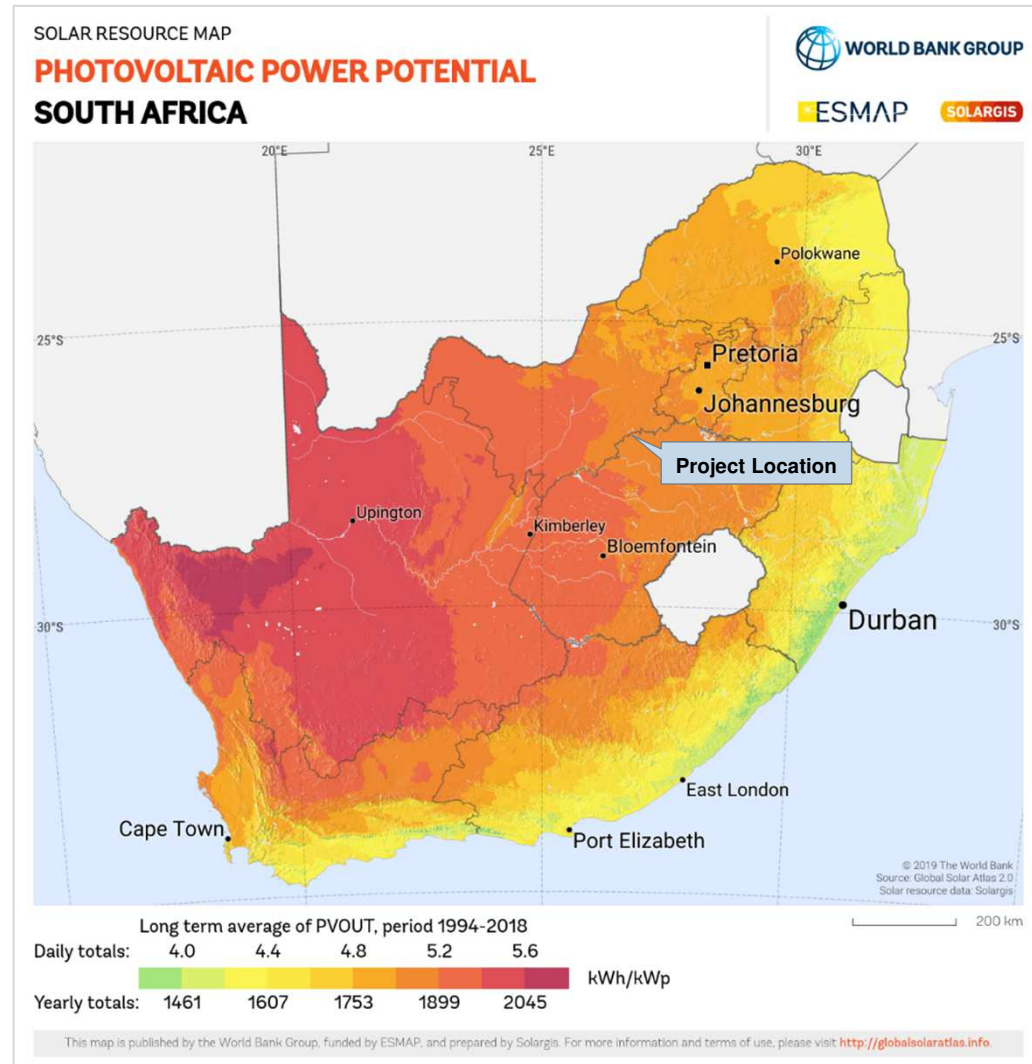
SOLAR RESOURCE MAP
PHOTOVOLTAIC POWER POTENTIAL
SOUTH AFRICA

WORLD BANK GROUP
ESMAP
SOLARGIS

20°E
25°E
30°E
25°S
25°S
30°S
30°S

Polokwane
Pretoria
Johannesburg
Project Location
Upington
Kimberley
Bloemfontein
Durban
East London
Cape Town
Port Elizabeth

© 2019 The World Bank
Source: Global Solar Atlas 2.0
Solar resource data: Solargis

200 km

Long term average of PVOUT, period 1994-2018
Daily totals: 4.0 4.4 4.8 5.2 5.6
kWh/kWp
Yearly totals: 1461 1607 1753 1899 2045

This map is published by the World Bank Group, funded by ESMAP, and prepared by Solargis. For more information and terms of use, please visit http://globalsolaratlas.info.